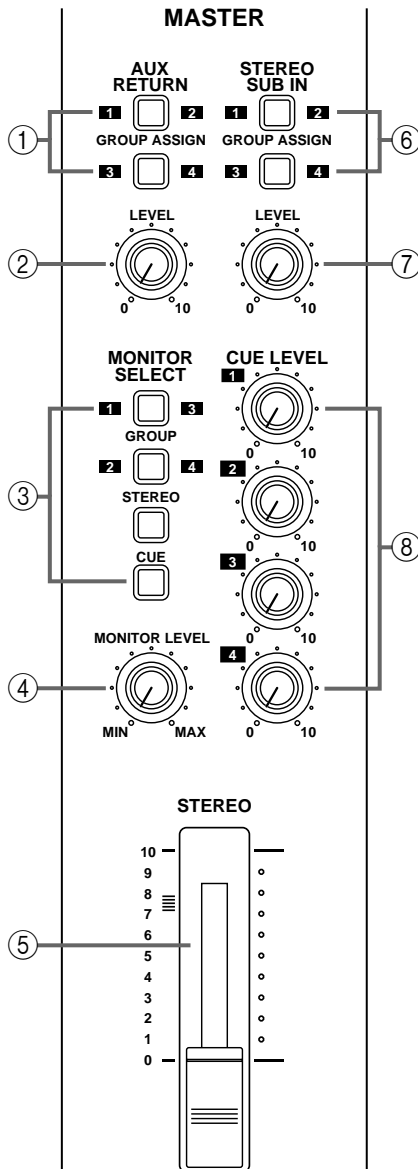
MASTER

AUX RETURN
1 2
GROUP ASSIGN
3 4

STEREO SUB IN
1 2
GROUP ASSIGN
3 4

①
⑥

LEVEL
0 10
②

LEVEL
0 10
⑦

MONITOR SELECT
1 3
GROUP
2 4
STEREO
CUE
③

CUE LEVEL
1
0 10
2
0 10
3
0 10
4
0 10
⑧

MONITOR LEVEL
MIN MAX
④

STEREO
10
9
8
7
6
5
4
3
2
1
0
⑤